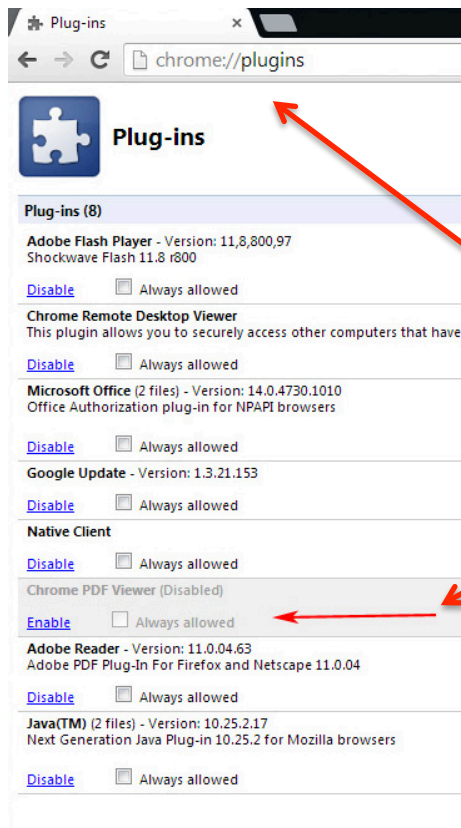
Plug-ins ×

chrome://plugins

Plug-ins

Plug-ins (8)

Adobe Flash Player - Version: 11,8,800,97
Shockwave Flash 11.8 r800

Disable Always allowed

Chrome Remote Desktop Viewer
This plugin allows you to securely access other computers that have

Disable Always allowed

Microsoft Office (2 files) - Version: 14.0.4730.1010
Office Authorization plug-in for NPAPI browsers

Disable Always allowed

Google Update - Version: 1.3.21.153

Disable Always allowed

Native Client

Disable Always allowed

Chrome PDF Viewer (Disabled)

Enable Always allowed

Adobe Reader - Version: 11.0.04.63
Adobe PDF Plug-In For Firefox and Netscape 11.0.04

Disable Always allowed

Java(TM) (2 files) - Version: 10.25.2.17
Next Generation Java Plug-in 10.25.2 for Mozilla browsers

Disable Always allowed